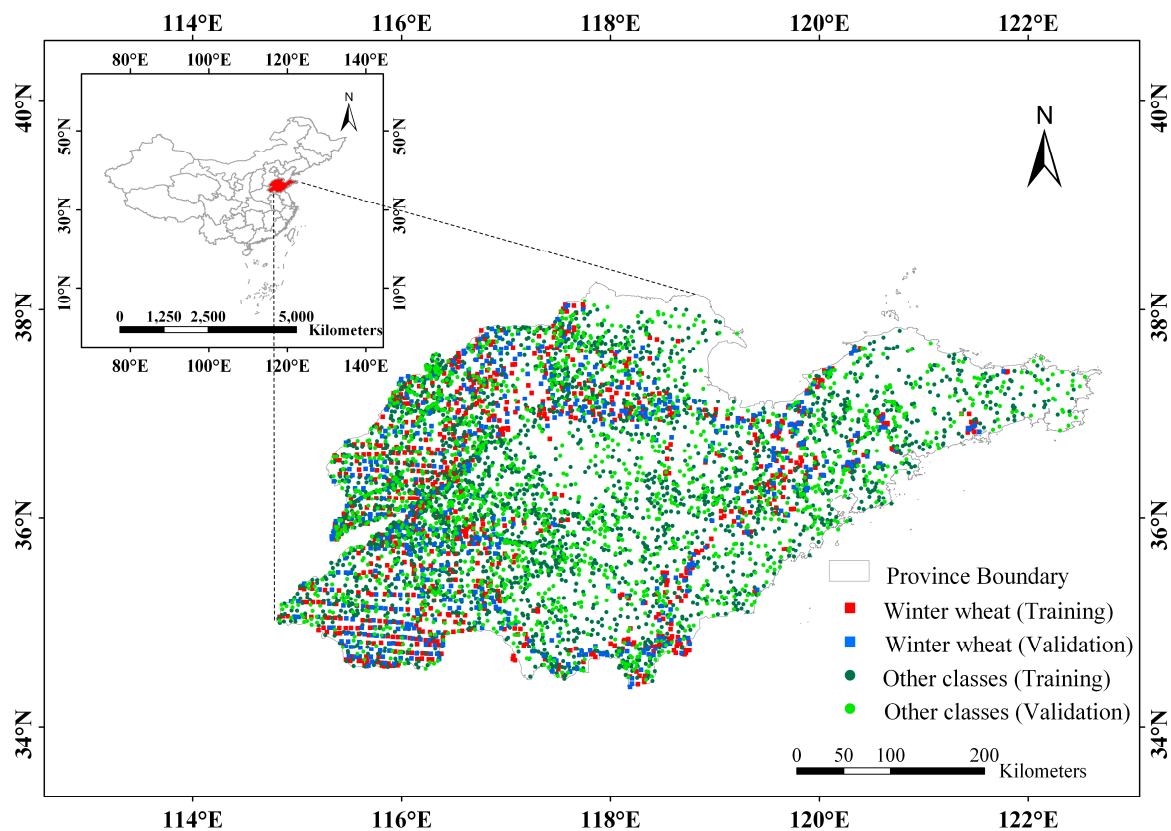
114°E 116°E 118°E 120°E 122°E

80°E 100°E 120°E 140°E

N

50°N 30°N 10°N

50°N 30°N 10°N

0 1,250 2,500 5,000 Kilometers

80°E 100°E 120°E 140°E

40°N 38°N 36°N 34°N

40°N 38°N 36°N 34°N

N

Province Boundary
Winter wheat (Training)
Winter wheat (Validation)
Other classes (Training)
Other classes (Validation)

0 50 100 200 Kilometers

114°E 116°E 118°E 120°E 122°E